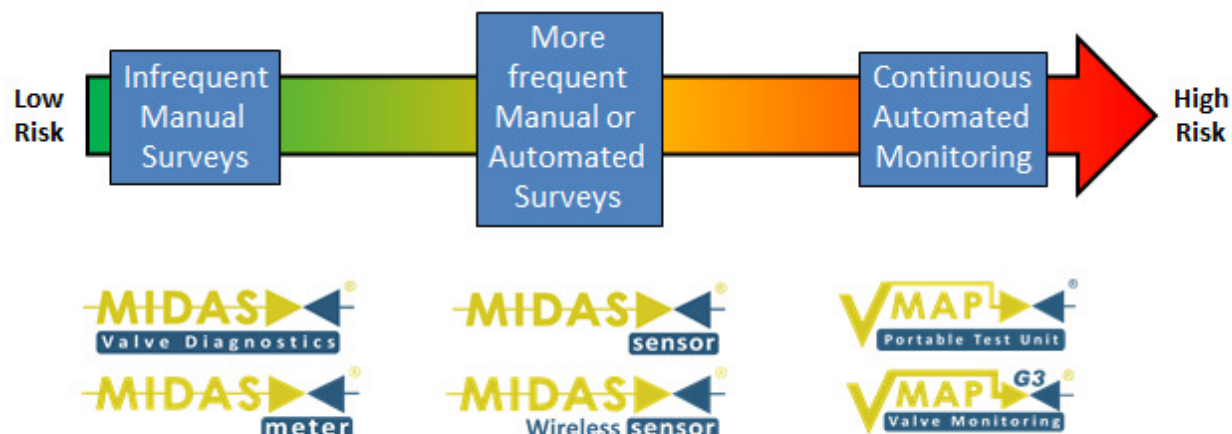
Low Risk

Infrequent Manual Surveys

More frequent Manual or Automated Surveys

Continuous Automated Monitoring

High Risk

MIDAS® Valve Diagnostics

MIDAS® sensor

VMAP® Portable Test Unit

MIDAS® meter

MIDAS® Wireless sensor

VMAP G3® Valve Monitoring